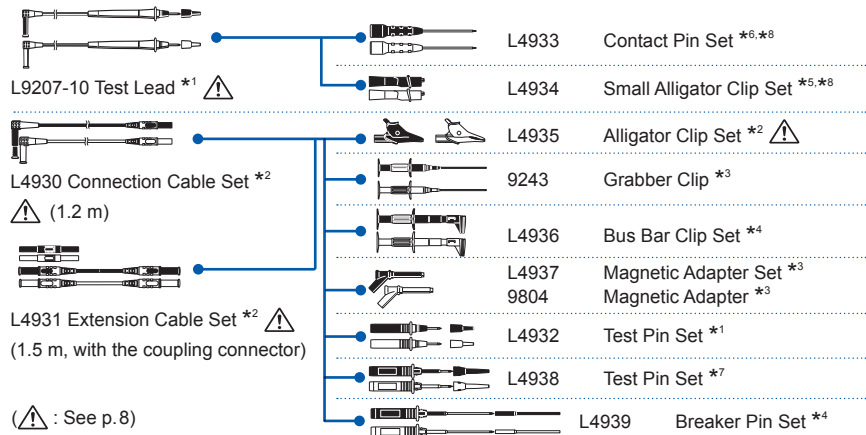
L9207-10 Test Lead *1 ⚠

L4933 Contact Pin Set *6,*8

L4934 Small Alligator Clip Set *5,*8

L4930 Connection Cable Set *2 ⚠ (1.2 m)

L4931 Extension Cable Set *2 ⚠ (1.5 m, with the coupling connector)

(⚠ : See p.8)

L4935 Alligator Clip Set *2 ⚠

9243 Grabber Clip *3

L4936 Bus Bar Clip Set *4

L4937 Magnetic Adapter Set *3
9804 Magnetic Adapter *3

L4932 Test Pin Set *1

L4938 Test Pin Set *7

L4939 Breaker Pin Set *4